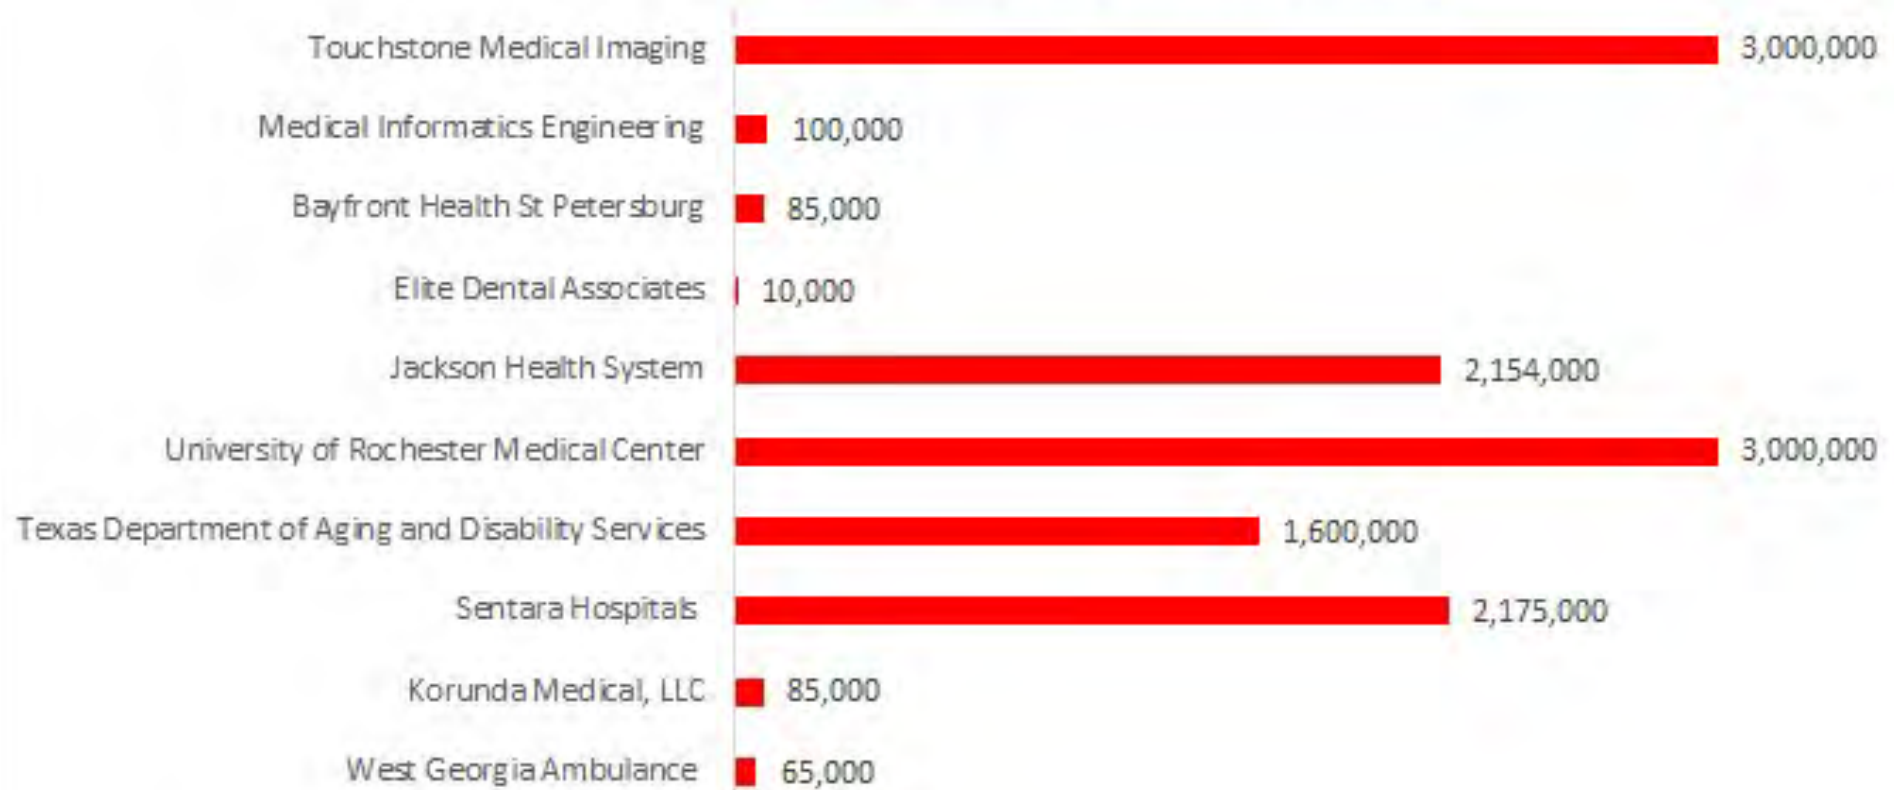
Touchstone Medical Imaging 3,000,000

Medical Informatics Engineering 100,000

Bayfront Health St Petersburg 85,000

Elite Dental Associates 10,000

Jackson Health System 2,154,000

University of Rochester Medical Center 3,000,000

Texas Department of Aging and Disability Services 1,600,000

Sentara Hospitals 2,175,000

Korunda Medical, LLC 85,000

West Georgia Ambulance 65,000